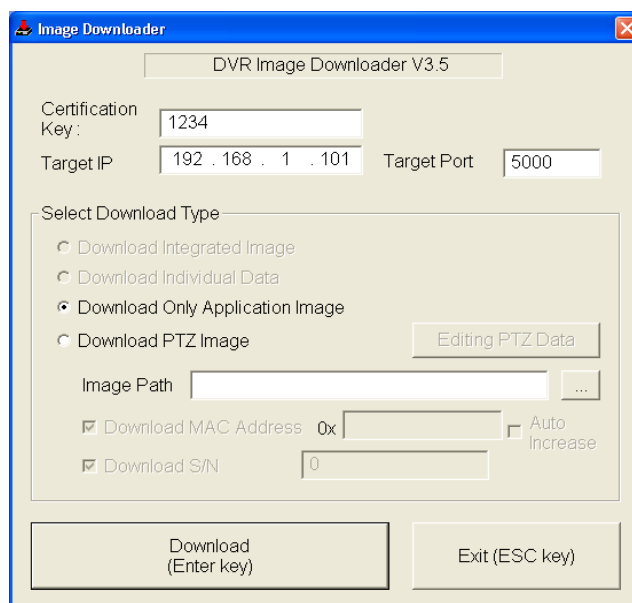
Image Downloader

DVR Image Downloader V3.5

Certification Key : 1234

Target IP 192 . 168 . 1 . 101 Target Port 5000

Select Download Type

Download Integrated Image

Download Individual Data

Download Only Application Image

Download PTZ Image

Editing PTZ Data

Image Path

...

Download MAC Address 0x

Auto Increase

Download S/N 0

Download (Enter key)

Exit (ESC key)